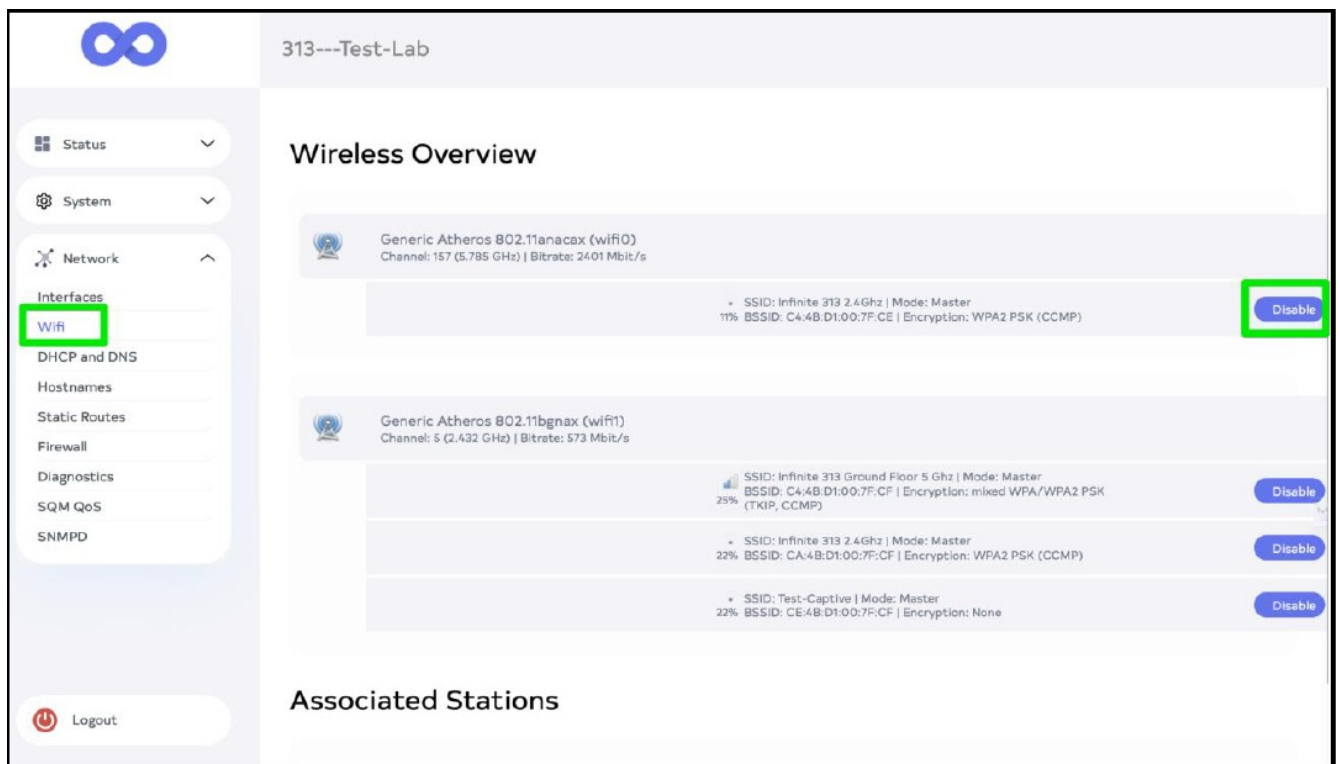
313---Test-Lab

Status

System

Network

Interfaces

Wifi

DHCP and DNS

Hostnames

Static Routes

Firewall

Diagnostics

SQM QoS

SNMPD

Logout

Wireless Overview

Generic Atheros 802.11anacax (wifi0)
Channel: 157 (5.785 GHz) | Bitrate: 2401 Mbit/s

SSID: Infinite 313 2.4Ghz | Mode: Master
11% BSSID: C4:4B:D1:00:7F:CE | Encryption: WPA2 PSK (CCMP)

Disable

Generic Atheros 802.11bgnax (wifi1)
Channel: 5 (2.432 GHz) | Bitrate: 573 Mbit/s

SSID: Infinite 313 Ground Floor 5 Ghz | Mode: Master
25% BSSID: C4:4B:D1:00:7F:CF | Encryption: mixed WPA/WPA2 PSK (TKIP, CCMP)

Disable

SSID: Infinite 313 2.4Ghz | Mode: Master
22% BSSID: CA:4B:D1:00:7F:CF | Encryption: WPA2 PSK (CCMP)

Disable

SSID: Test-Captive | Mode: Master
22% BSSID: CE:4B:D1:00:7F:CF | Encryption: None

Disable

Associated Stations